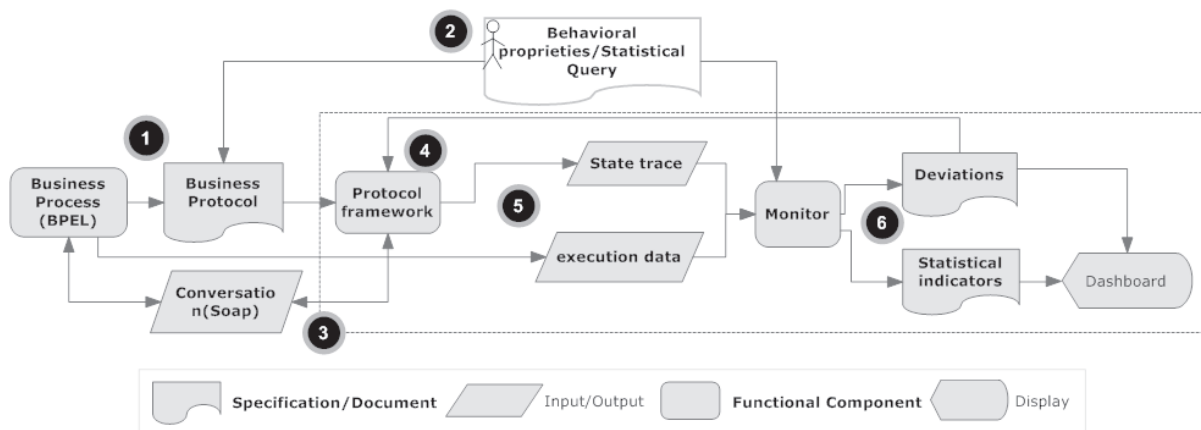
2
Behavioral proprieties/Statistical Query

1
Business Process (BPEL)

Business Protocol

4
Protocol framework

State trace

5

execution data

Monitor

Deviations

6

Statistical indicators

Dashboard

Conversation(Soap)

3

Specification/Document
Input/Output
Functional Component
Display